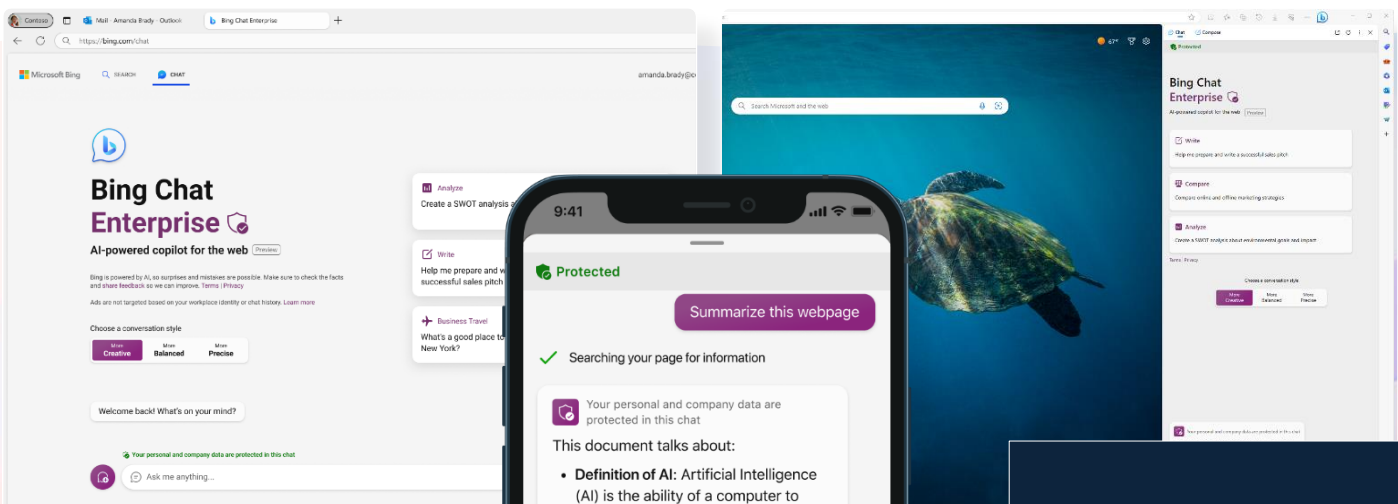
Contoso | Mail - Amanda Brady - Outlook | Bing Chat Enterprise

https://bing.com/chat

Microsoft Bing SEARCH CHAT amanda.brady@c

Bing Chat
Enterprise

AI-powered copilot for the web Preview

Bing is powered by AI, so surprises and mistakes are possible. Make sure to check the facts and share feedback so we can improve. Terms | Privacy

Ads are not targeted based on your workplace identity or chat history. Learn more

Choose a conversation style

More Creative | More Balanced | More Precise

Welcome back! What's on your mind?

Your personal and company data are protected in this chat

Ask me anything...

Analyze
Create a SWOT analysis a

Write
Help me prepare and w successful sales pitch

Business Travel
What's a good place to New York?

9:41

Protected

Summarize this webpage

Searching your page for information

Your personal and company data are protected in this chat

This document talks about:

• Definition of AI: Artificial Intelligence (AI) is the ability of a computer to

67°

Search Microsoft and the web

Chat Compose

Protected

Bing Chat
Enterprise

AI-powered copilot for the web Preview

Write
Help me prepare and write a successful sales pitch

Compare
Compare online and offline marketing strategies

Analyze
Create a SWOT analysis about environmental goals and impact

Terms Privacy

Choose a conversation style

More Creative | More Balanced | More Precise

Your personal and company data are protected in this chat